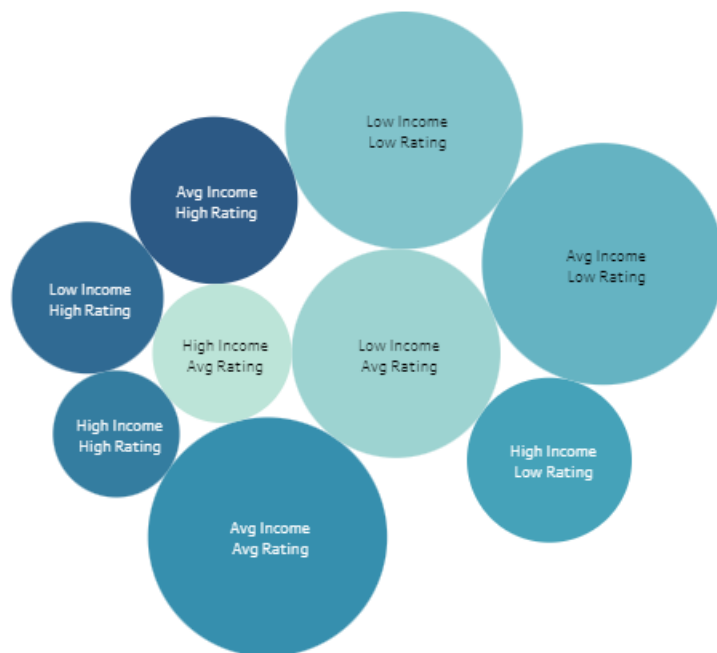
Low Income
Low Rating

Avg Income
High Rating

Avg Income
Low Rating

Low Income
High Rating

High Income
Avg Rating

Low Income
Avg Rating

High Income
High Rating

High Income
Low Rating

Avg Income
Avg Rating